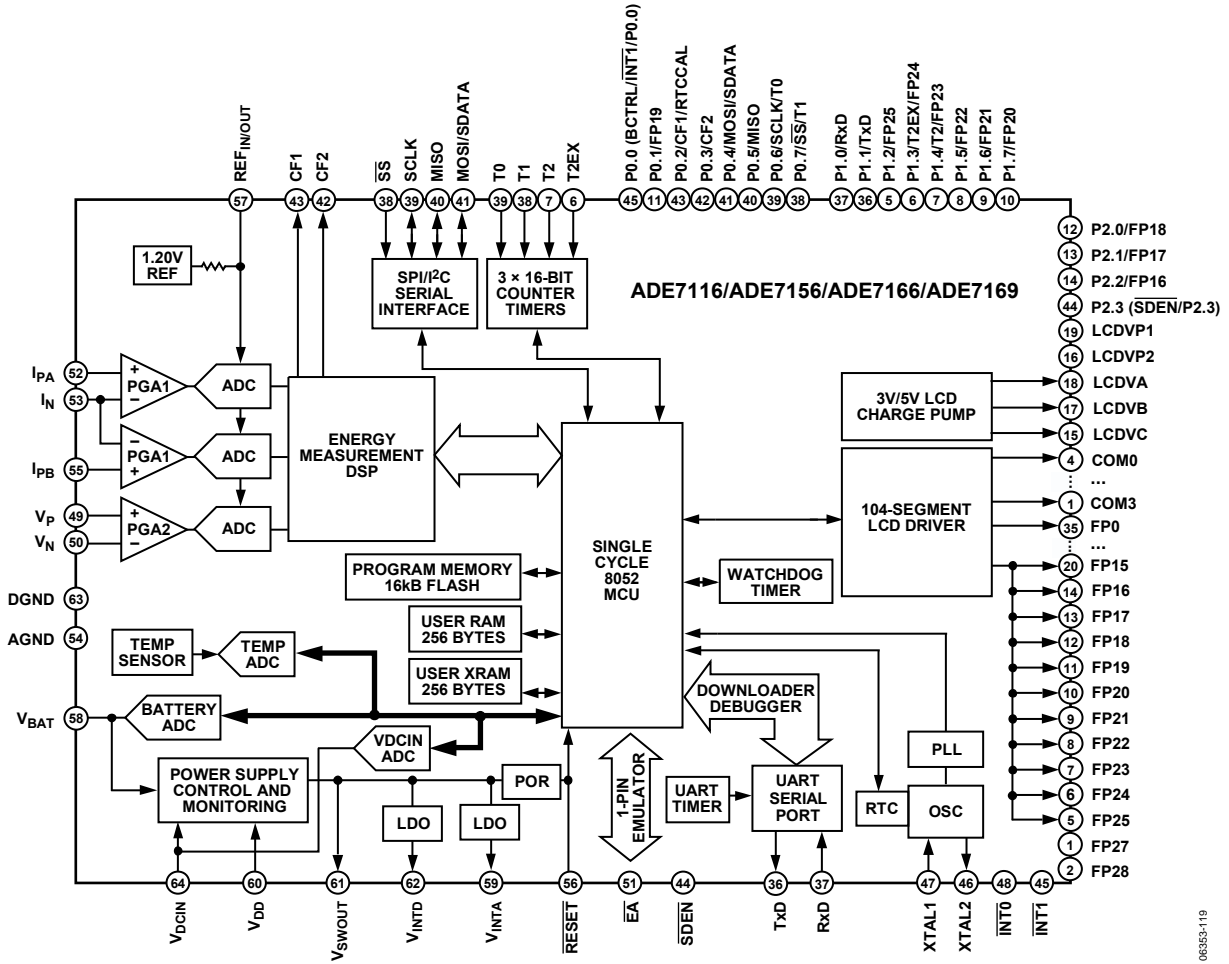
$REF_{IN/OUT}$ 57
CF1 43
CF2 42
$\overline{SS}$ 38
SCLK 39
MISO 40
MOSI/SDATA 41
T0 39
T1 38
T2 7
T2EX 6
P0.0 (BCTRL/$\overline{INT1}$/P0.0) 45
P0.1/FP19 11
P0.2/CF1/RTCCAL 43
P0.3/CF2 42
P0.4/MOSI/SDATA 41
P0.5/MISO 40
P0.6/SCLK/T0 39
P0.7/$\overline{SS}$/T1 38
P1.0/RxD 37
P1.1/TxD 36
P1.2/FP25 5
P1.3/T2EX/FP24 6
P1.4/T2/FP23 7
P1.5/FP22 8
P1.6/FP21 9
P1.7/FP20 10

12 P2.0/FP18
13 P2.1/FP17
14 P2.2/FP16
44 P2.3 ($\overline{SDEN}$/P2.3)
19 LCDVP1
16 LCDVP2
18 LCDVA
17 LCDVB
15 LCDVC
4 COM0
...
1 COM3
35 FP0
...
20 FP15
14 FP16
13 FP17
12 FP18
11 FP19
10 FP20
9 FP21
8 FP22
7 FP23
6 FP24
5 FP25
1 FP27
2 FP28

1.20V REF

SPI/I$^2$C SERIAL INTERFACE

3 × 16-BIT COUNTER TIMERS

ADE7116/ADE7156/ADE7166/ADE7169

$I_{PA}$ 52
$I_N$ 53
$I_{PB}$ 55
$V_P$ 49
$V_N$ 50
DGND 63
AGND 54
$V_{BAT}$ 58

+ PGA1 −
ADC
− PGA1 +
ADC
+ PGA2 −
ADC

ENERGY MEASUREMENT DSP

3V/5V LCD CHARGE PUMP

104-SEGMENT LCD DRIVER

SINGLE CYCLE 8052 MCU

PROGRAM MEMORY 16kB FLASH

WATCHDOG TIMER

USER RAM 256 BYTES

USER XRAM 256 BYTES

TEMP SENSOR
TEMP ADC

BATTERY ADC

DOWNLOADER DEBUGGER

VDCIN ADC

POWER SUPPLY CONTROL AND MONITORING

POR
LDO
LDO

1-PIN EMULATOR

UART TIMER

UART SERIAL PORT

RTC
PLL
OSC

64 $V_{DCIN}$
60 $V_{DD}$
61 $V_{SWOUT}$
62 $V_{INTD}$
59 $V_{INTA}$
56 $\overline{RESET}$
51 $\overline{EA}$
44 $\overline{SDEN}$
36 TxD
37 RxD
47 XTAL1
46 XTAL2
48 $\overline{INT0}$
45 $\overline{INT1}$

06353-119